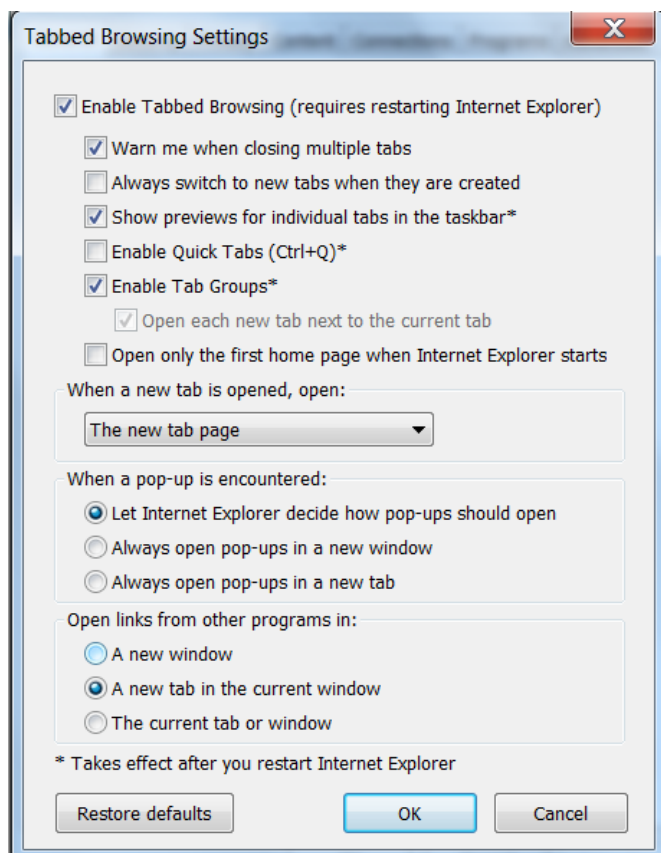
Tabbed Browsing Settings

Enable Tabbed Browsing (requires restarting Internet Explorer)

Warn me when closing multiple tabs

Always switch to new tabs when they are created

Show previews for individual tabs in the taskbar*

Enable Quick Tabs (Ctrl+Q)*

Enable Tab Groups*

Open each new tab next to the current tab

Open only the first home page when Internet Explorer starts

When a new tab is opened, open:

The new tab page

When a pop-up is encountered:

Let Internet Explorer decide how pop-ups should open

Always open pop-ups in a new window

Always open pop-ups in a new tab

Open links from other programs in:

A new window

A new tab in the current window

The current tab or window

* Takes effect after you restart Internet Explorer

Restore defaults

OK

Cancel